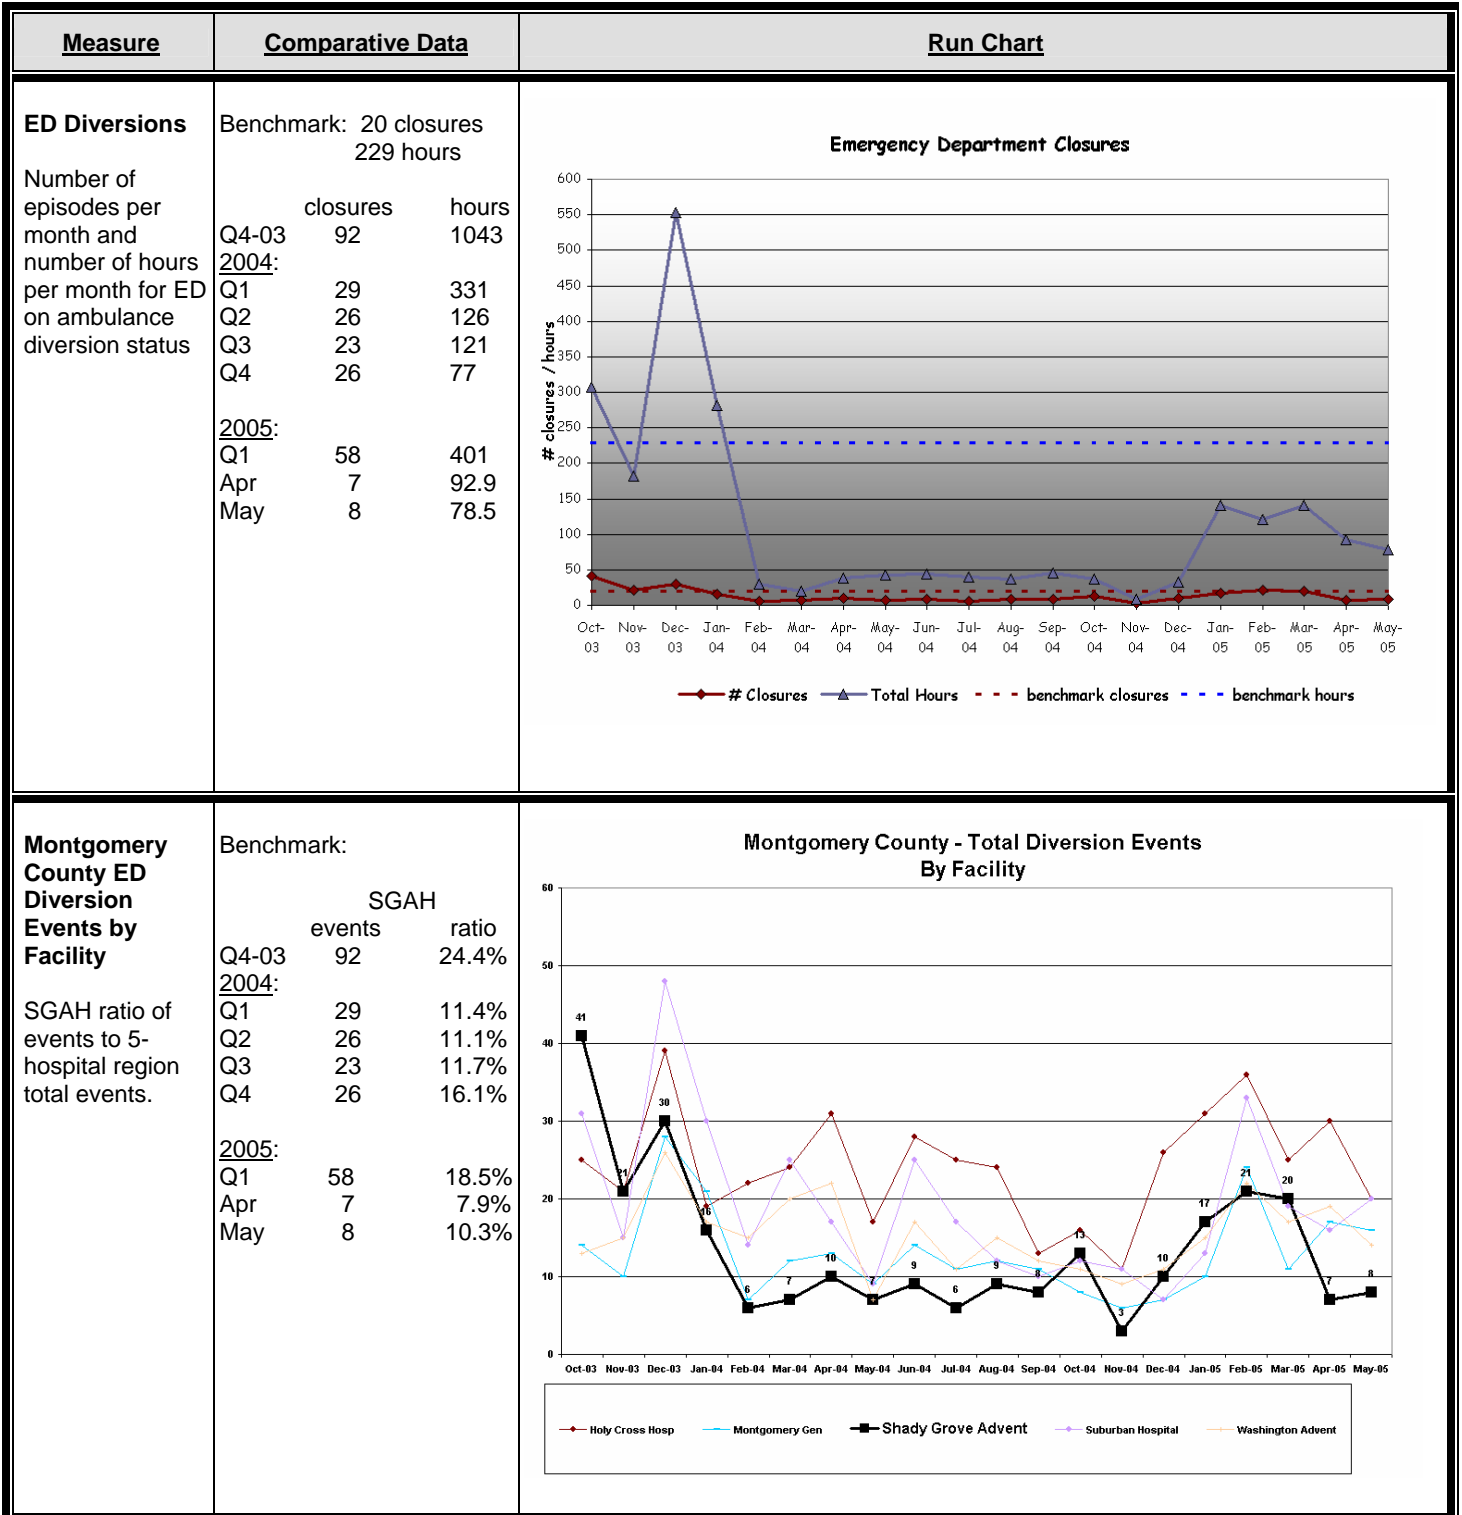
| Measure | Comparative Data | Run Chart |
|---|---|---|
| **ED Diversions**<br><br>Number of episodes per month and number of hours per month for ED on ambulance diversion status | Benchmark: 20 closures 229 hours<br><br>closures hours<br>Q4-03 92 1043<br>2004:<br>Q1 29 331<br>Q2 26 126<br>Q3 23 121<br>Q4 26 77<br><br>2005:<br>Q1 58 401<br>Apr 7 92.9<br>May 8 78.5 | Emergency Department Closures<br><br>600 550 500 450 400 350 300 250 200 150 100 50 0<br># closures / hours<br>Oct-03 Nov-03 Dec-03 Jan-04 Feb-04 Mar-04 Apr-04 May-04 Jun-04 Jul-04 Aug-04 Sep-04 Oct-04 Nov-04 Dec-04 Jan-05 Feb-05 Mar-05 Apr-05 May-05<br><br># Closures Total Hours benchmark closures benchmark hours |
| **Montgomery County ED Diversion Events by Facility**<br><br>SGAH ratio of events to 5-hospital region total events. | Benchmark:<br><br>SGAH<br>events ratio<br>Q4-03 92 24.4%<br>2004:<br>Q1 29 11.4%<br>Q2 26 11.1%<br>Q3 23 11.7%<br>Q4 26 16.1%<br><br>2005:<br>Q1 58 18.5%<br>Apr 7 7.9%<br>May 8 10.3% | Montgomery County - Total Diversion Events By Facility<br><br>60 50 40 30 20 10 0<br>41 21 30 16 6 7 10 7 9 6 9 8 13 3 10 17 21 20 7 8<br>Oct-03 Nov-03 Dec-03 Jan-04 Feb-04 Mar-04 Apr-04 May-04 Jun-04 Jul-04 Aug-04 Sep-04 Oct-04 Nov-04 Dec-04 Jan-05 Feb-05 Mar-05 Apr-05 May-05<br><br>Holy Cross Hosp Montgomery Gen Shady Grove Advent Suburban Hospital Washington Advent |